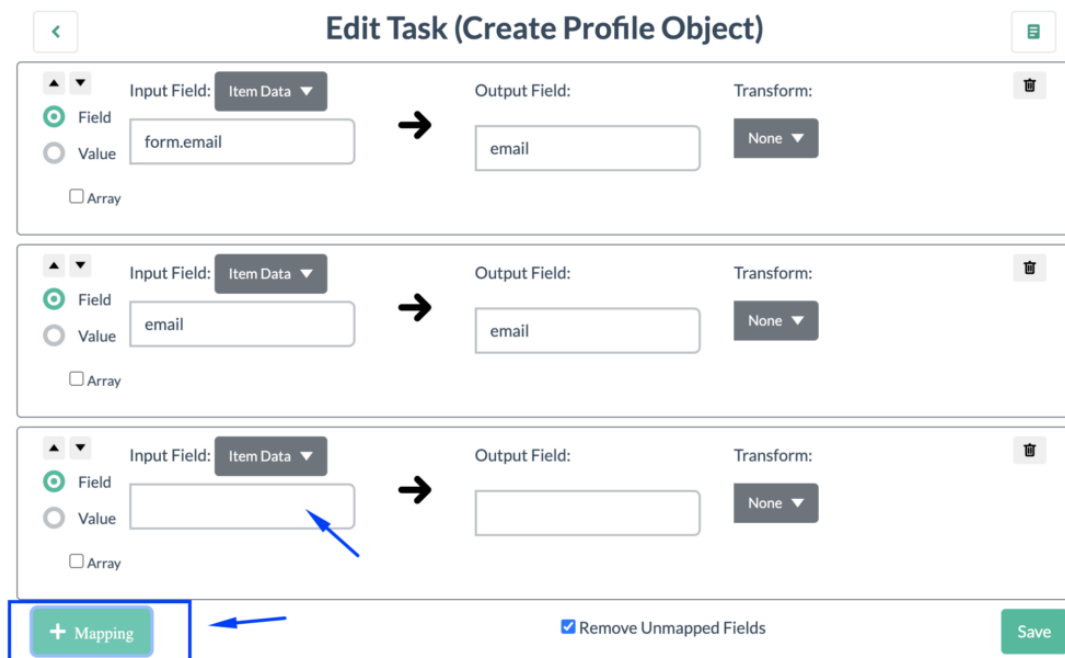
Edit Task (Create Profile Object)

Field
Value
Input Field: Item Data
form.email
Array
Output Field:
email
Transform:
None

Field
Value
Input Field: Item Data
email
Array
Output Field:
email
Transform:
None

Field
Value
Input Field: Item Data
Array
Output Field:
Transform:
None

+ Mapping
Remove Unmapped Fields
Save